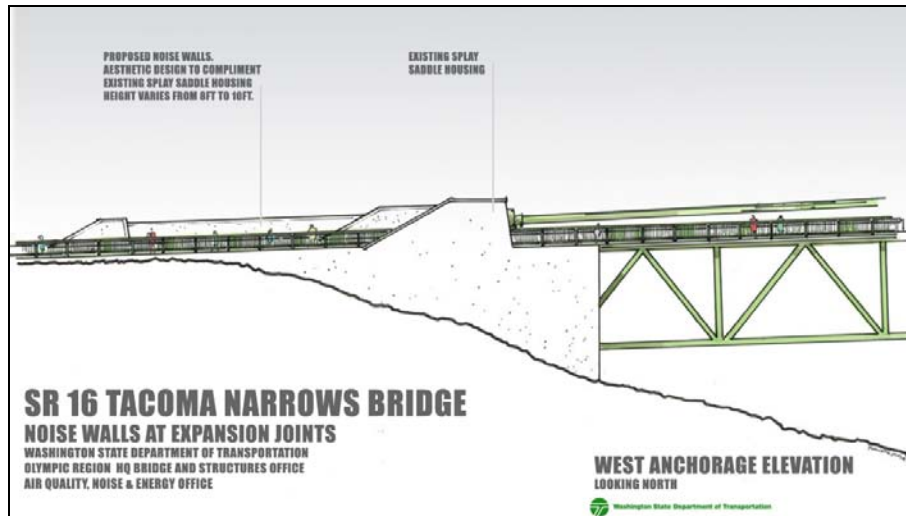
PROPOSED NOISE WALLS.
AESTHETIC DESIGN TO COMPLIMENT EXISTING SPLAY SADDLE HOUSING HEIGHT VARIES FROM 0FT TO 16FT.

EXISTING SPLAY SADDLE HOUSING

SR 16 TACOMA NARROWS BRIDGE
NOISE WALLS AT EXPANSION JOINTS
WASHINGTON STATE DEPARTMENT OF TRANSPORTATION
OLYMPIC REGION HQ BRIDGE AND STRUCTURES OFFICE
AIR QUALITY, NOISE & ENERGY OFFICE

WEST ANCHORAGE ELEVATION
LOOKING NORTH

Washington State Department of Transportation